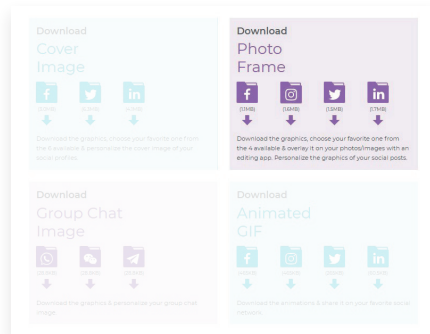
Download
Cover
Image

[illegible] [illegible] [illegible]

Download the graphics, choose your favorite one from the 4 available & personalize the cover image of your social profiles.

Download
Photo
Frame

(1.1MB) (1.4MB) (1.5MB) (1.7MB)

Download the graphics, choose your favorite one from the 4 available & overlay it on your photos/images with an editing app. Personalize the graphics of your social posts.

Download
Group Chat
Image

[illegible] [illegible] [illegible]

Download the graphics & personalize your group chat image.

Download
Animated
GIF

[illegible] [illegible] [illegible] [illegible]

Download the animations & share it on your favorite social network.